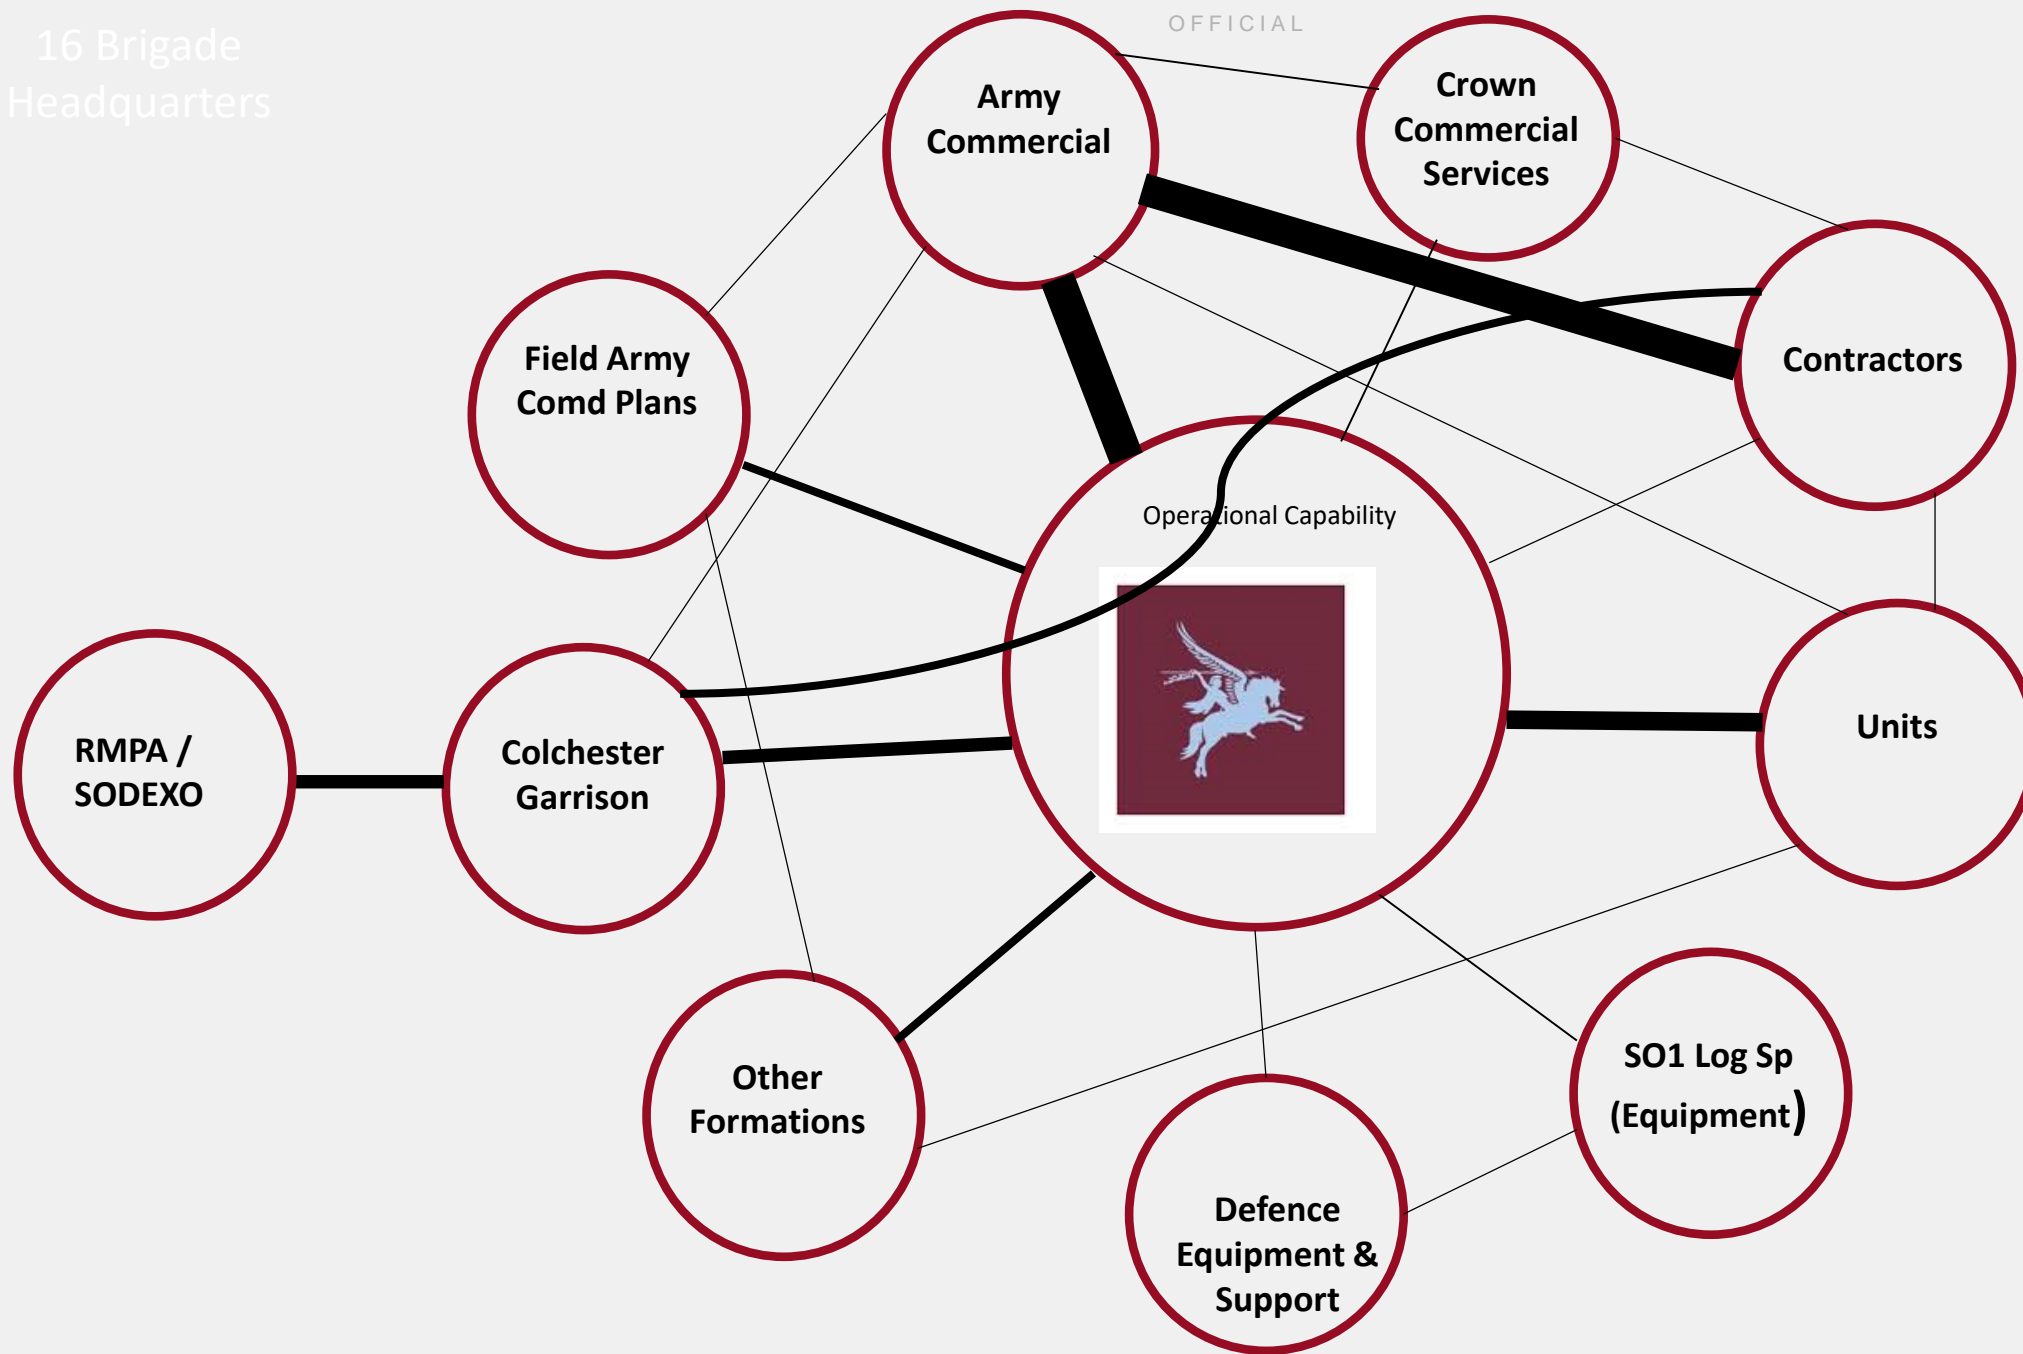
16 Brigade Headquarters

OFFICIAL

Army Commercial

Crown Commercial Services

Field Army Comd Plans

Contractors

Operational Capability

RMPA / SODEXO

Colchester Garrison

Units

Other Formations

Defence Equipment & Support

SO1 Log Sp (Equipment)